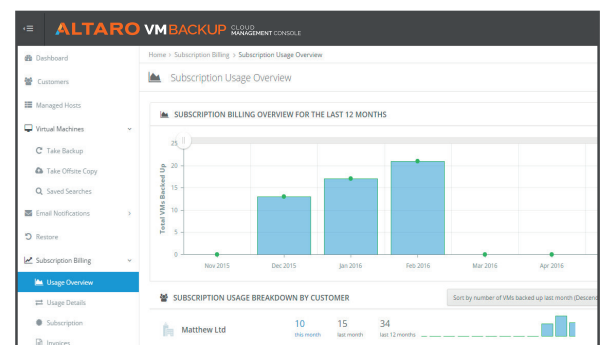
ALTARO VMBACKUP CLOUD MANAGEMENT CONSOLE

Dashboard
Customers
Managed Hosts
Virtual Machines
Take Backup
Take Offsite Copy
Saved Searches
Email Notifications
Restore
Subscription Billing
Usage Overview
Usage Details
Subscription
Invoices

Home > Subscription Billing > Subscription Usage Overview

Subscription Usage Overview

SUBSCRIPTION BILLING OVERVIEW FOR THE LAST 12 MONTHS

Total VMs Backed Up

25
20
15
10
5
0

Nov 2015
Dec 2015
Jan 2016
Feb 2016
Mar 2016
Apr 2016

SUBSCRIPTION USAGE BREAKDOWN BY CUSTOMER

Sort by number of VMs backed up last month (Descend

Matthew Ltd
10 this month
15 last month
34 last 12 months